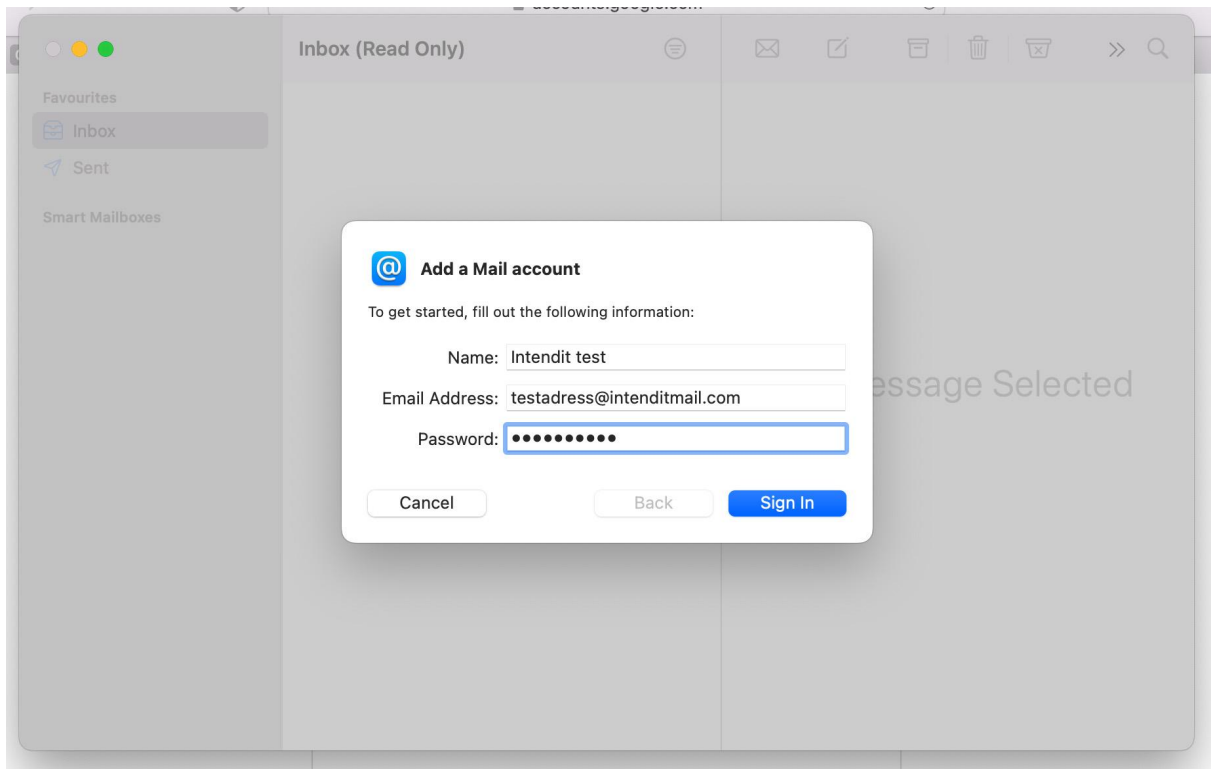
accounts.google.com

Favourites

Inbox

Sent

Smart Mailboxes

Inbox (Read Only)

essage Selected

Add a Mail account

To get started, fill out the following information:

Name: Intendit test

Email Address: testadress@intenditmail.com

Password: ••••••••••

Cancel

Back

Sign In